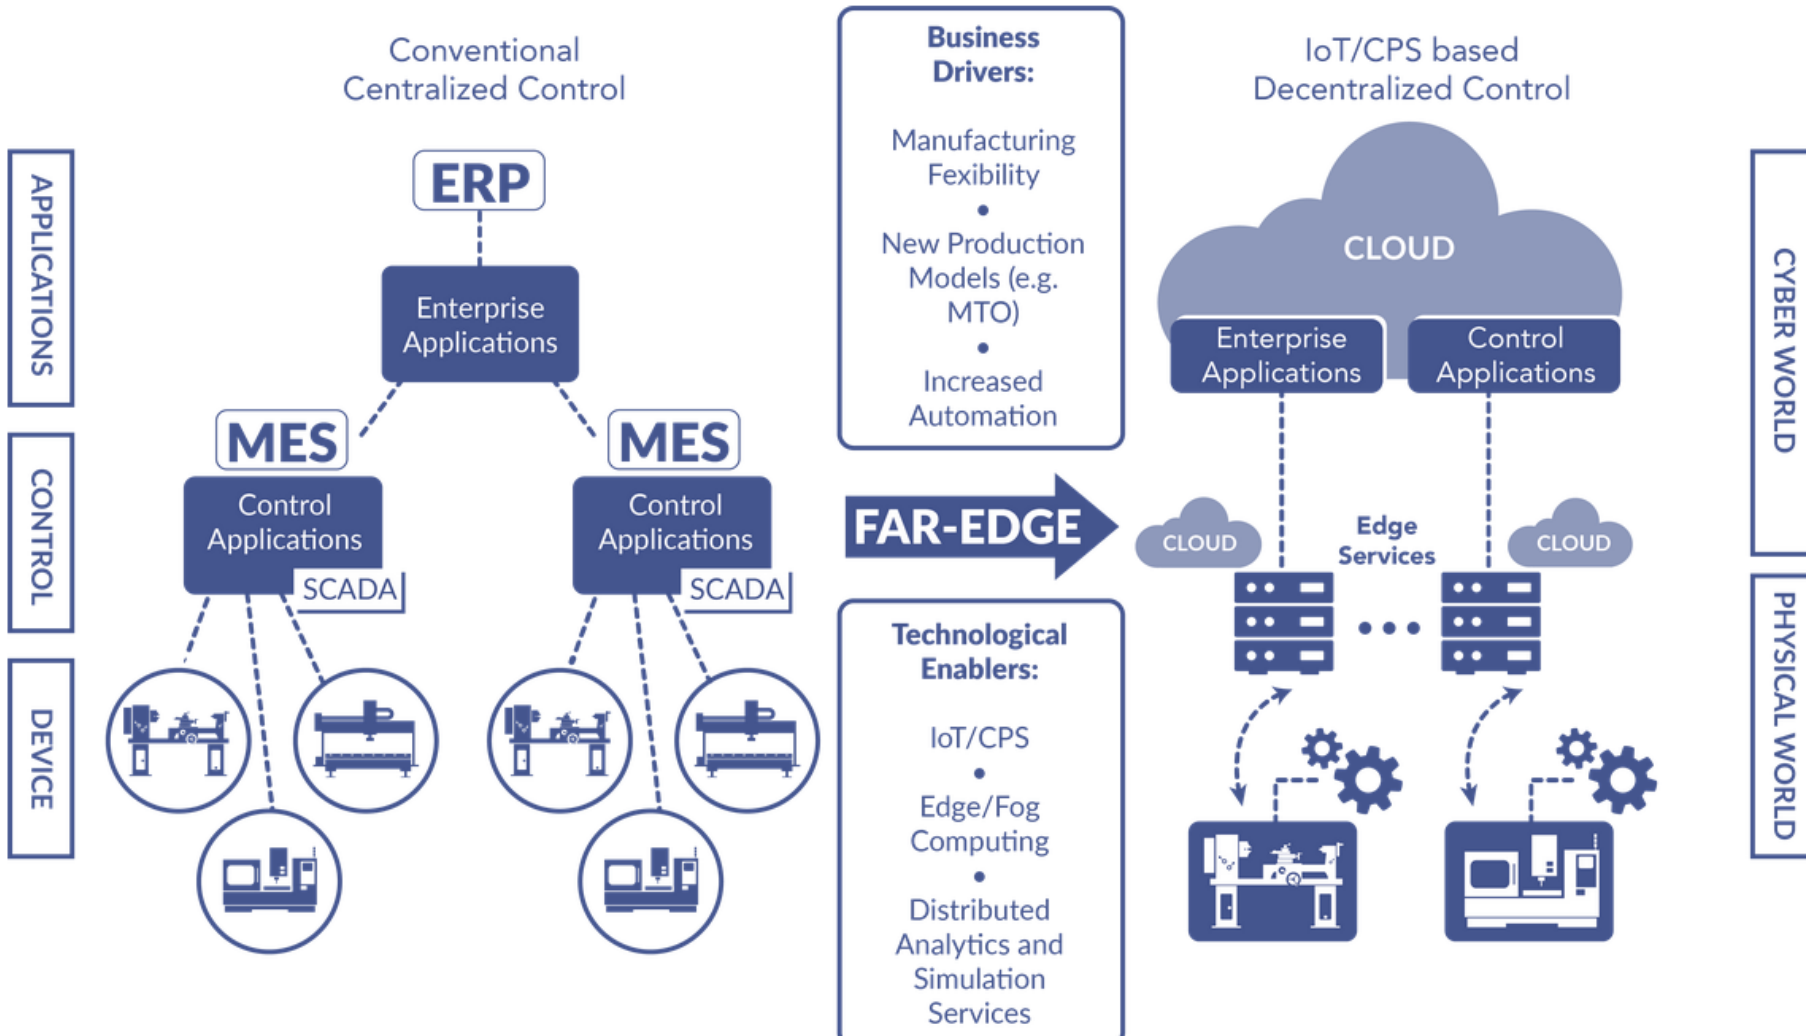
APPLICATIONS

CONTROL

DEVICE

Conventional Centralized Control

ERP

Enterprise Applications

MES

MES

Control Applications

SCADA

Control Applications

SCADA

Business Drivers:

Manufacturing Fexibility

•

New Production Models (e.g. MTO)

•

Increased Automation

FAR-EDGE

Technological Enablers:

IoT/CPS

•

Edge/Fog Computing

•

Distributed Analytics and Simulation Services

IoT/CPS based Decentralized Control

CLOUD

Enterprise Applications

Control Applications

CLOUD

Edge Services

CLOUD

CYBER WORLD

PHYSICAL WORLD